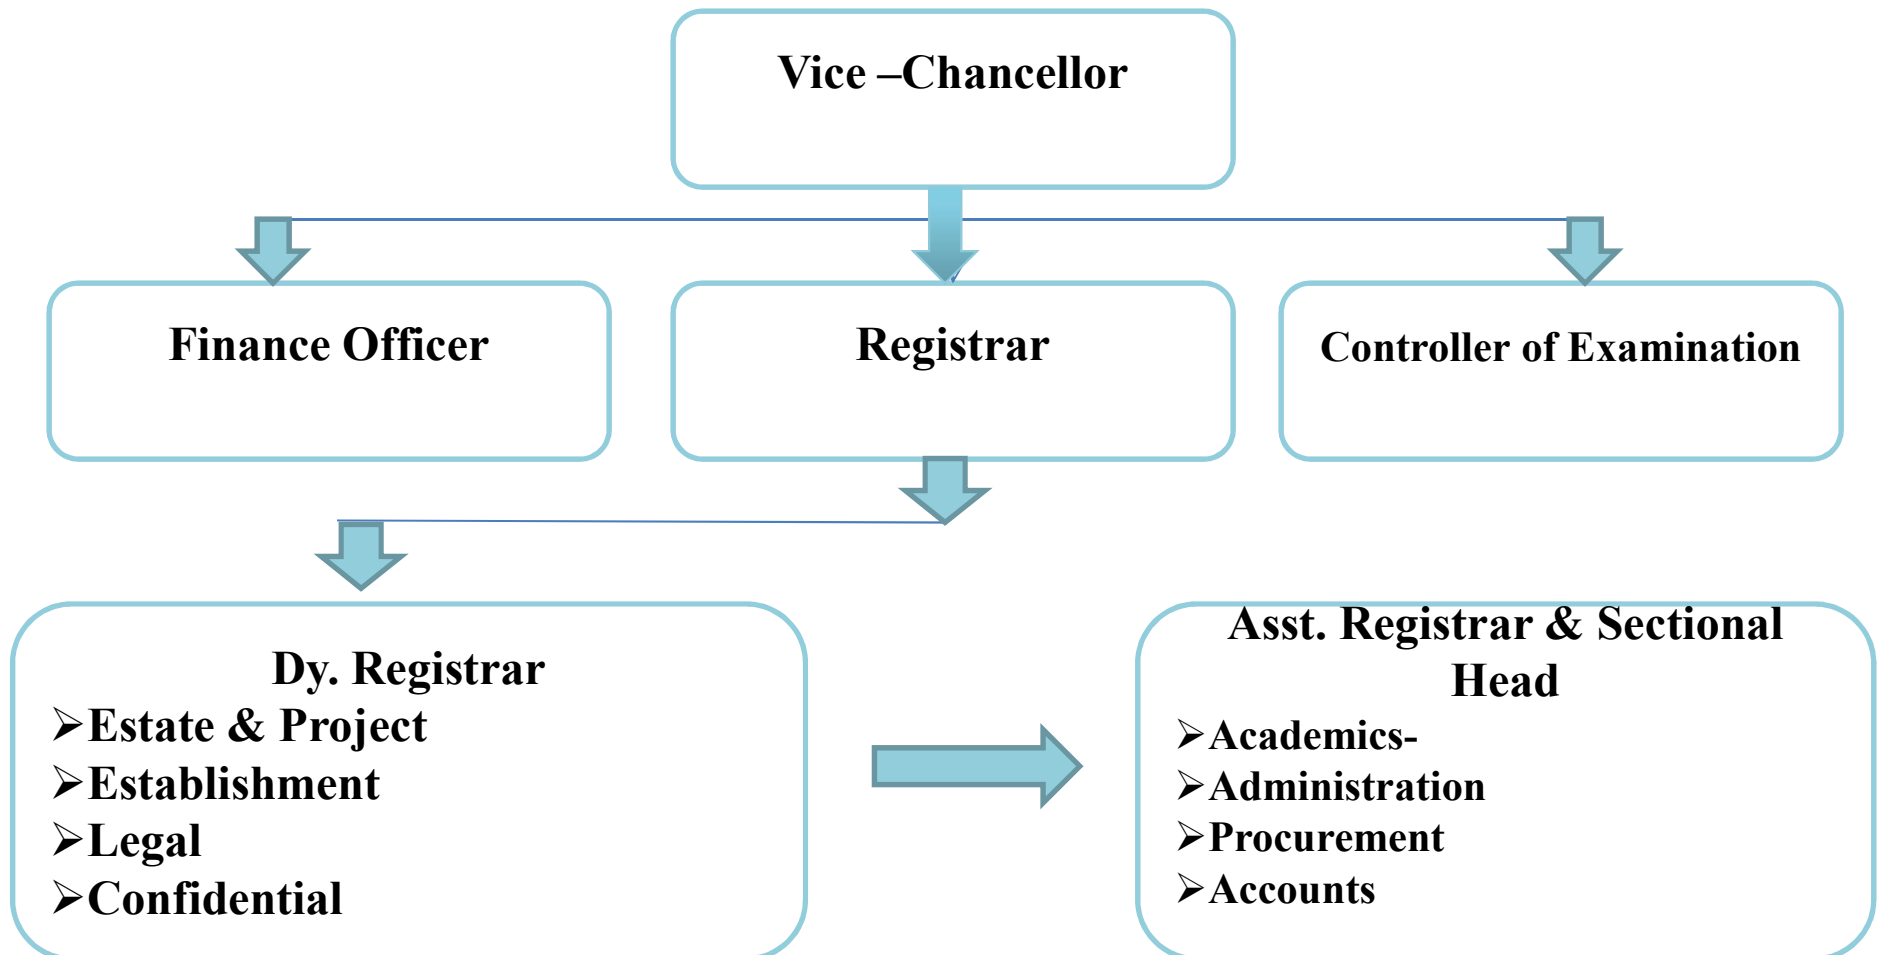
Vice –Chancellor

Finance Officer

Registrar

Controller of Examination

Dy. Registrar
➢Estate & Project
➢Establishment
➢Legal
➢Confidential

Asst. Registrar & Sectional Head
➢Academics-
➢Administration
➢Procurement
➢Accounts